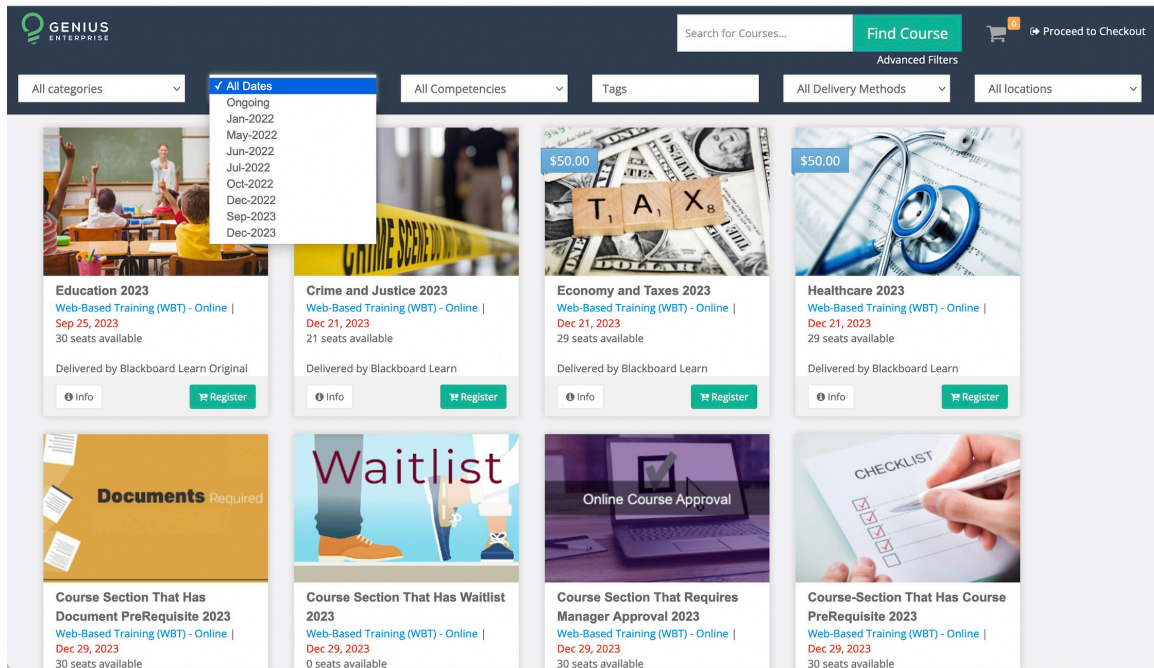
GENIUS ENTERPRISE

Search for Courses...

Find Course

Advanced Filters

0

Proceed to Checkout

All categories

✓ All Dates
Ongoing
Jan-2022
May-2022
Jun-2022
Jul-2022
Oct-2022
Dec-2022
Sep-2023
Dec-2023

All Competencies

Tags

All Delivery Methods

All locations

Education 2023
Web-Based Training (WBT) - Online |
Sep 25, 2023
30 seats available

Delivered by Blackboard Learn Original

Info

Register

CRIME SCENE DO NOT CROSS

Crime and Justice 2023
Web-Based Training (WBT) - Online |
Dec 21, 2023
21 seats available

Delivered by Blackboard Learn

Info

Register

$50.00

T A X

DOLLAR

Economy and Taxes 2023
Web-Based Training (WBT) - Online |
Dec 21, 2023
29 seats available

Delivered by Blackboard Learn

Info

Register

$50.00

Healthcare 2023
Web-Based Training (WBT) - Online |
Dec 21, 2023
29 seats available

Delivered by Blackboard Learn

Info

Register

Documents Required

Course Section That Has Document PreRequisite 2023
Web-Based Training (WBT) - Online |
Dec 29, 2023
30 seats available

Waitlist

Course Section That Has Waitlist 2023
Web-Based Training (WBT) - Online |
Dec 29, 2023
0 seats available

Online Course Approval

Course Section That Requires Manager Approval 2023
Web-Based Training (WBT) - Online |
Dec 29, 2023
30 seats available

CHECKLIST

Course-Section That Has Course PreRequisite 2023
Web-Based Training (WBT) - Online |
Dec 29, 2023
30 seats available